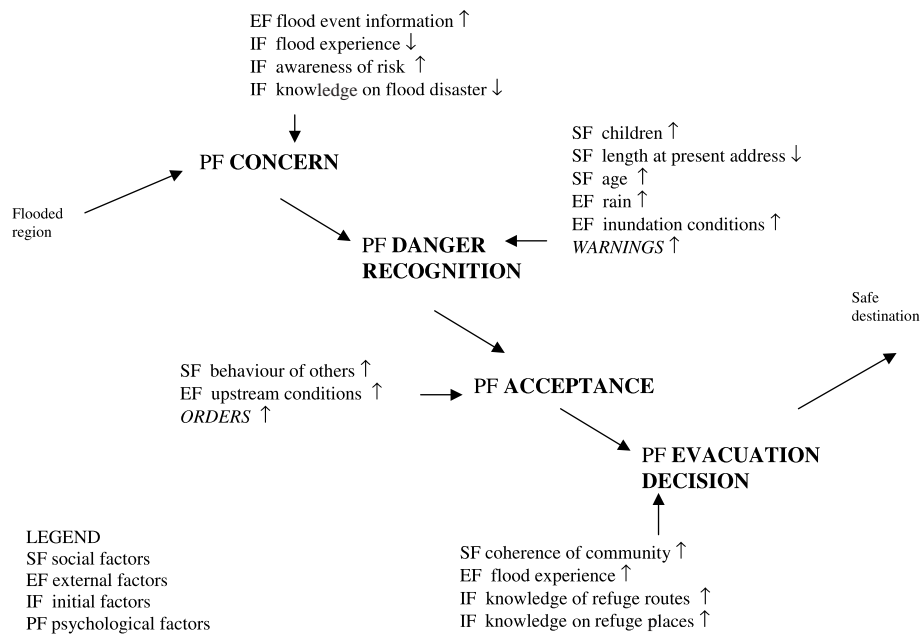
EF flood event information ↑
IF flood experience ↓
IF awareness of risk ↑
IF knowledge on flood disaster ↓

PF **CONCERN**

Flooded region

SF children ↑
SF length at present address ↓
SF age ↑
EF rain ↑
EF inundation conditions ↑
*WARNINGS* ↑

PF **DANGER RECOGNITION**

Safe destination

SF behaviour of others ↑
EF upstream conditions ↑
*ORDERS* ↑

PF **ACCEPTANCE**

PF **EVACUATION DECISION**

LEGEND
SF social factors
EF external factors
IF initial factors
PF psychological factors

SF coherence of community ↑
EF flood experience ↑
IF knowledge of refuge routes ↑
IF knowledge on refuge places ↑